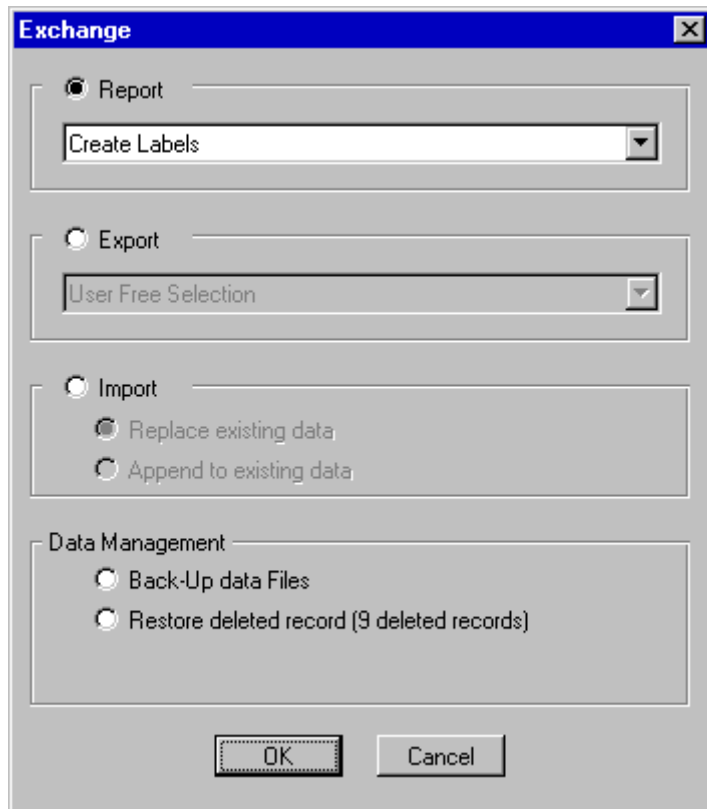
Exchange

Report

Create Labels

Export

User Free Selection

Import

Replace existing data

Append to existing data

Data Management

Back-Up data Files

Restore deleted record (9 deleted records)

OK

Cancel